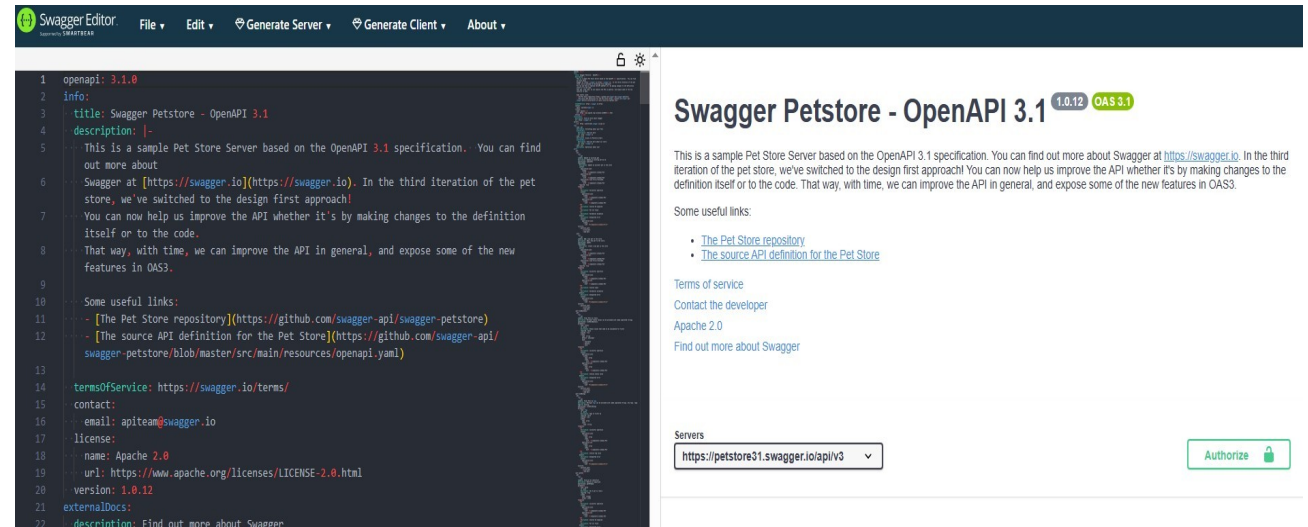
Swagger Editor. Supported by SMARTBEAR File ▾ Edit ▾ Generate Server ▾ Generate Client ▾ About ▾

1 openapi: 3.1.0
2 info:
3 title: Swagger Petstore - OpenAPI 3.1
4 description: |-
5 This is a sample Pet Store Server based on the OpenAPI 3.1 specification. You can find out more about
6 Swagger at [https://swagger.io](https://swagger.io). In the third iteration of the pet store, we've switched to the design first approach!
7 You can now help us improve the API whether it's by making changes to the definition itself or to the code.
8 That way, with time, we can improve the API in general, and expose some of the new features in OAS3.
9
10 Some useful links:
11 - [The Pet Store repository](https://github.com/swagger-api/swagger-petstore)
12 - [The source API definition for the Pet Store](https://github.com/swagger-api/swagger-petstore/blob/master/src/main/resources/openapi.yaml)
13
14 termsOfService: https://swagger.io/terms/
15 contact:
16 email: apiteam@swagger.io
17 license:
18 name: Apache 2.0
19 url: https://www.apache.org/licenses/LICENSE-2.0.html
20 version: 1.0.12
21 externalDocs:
22 description: Find out more about Swagger

Swagger Petstore - OpenAPI 3.1 1.0.12 OAS 3.1

This is a sample Pet Store Server based on the OpenAPI 3.1 specification. You can find out more about Swagger at https://swagger.io. In the third iteration of the pet store, we've switched to the design first approach! You can now help us improve the API whether it's by making changes to the definition itself or to the code. That way, with time, we can improve the API in general, and expose some of the new features in OAS3.

Some useful links:

- The Pet Store repository
- The source API definition for the Pet Store

Terms of service
Contact the developer
Apache 2.0
Find out more about Swagger

Servers
https://petstore31.swagger.io/api/v3

Authorize